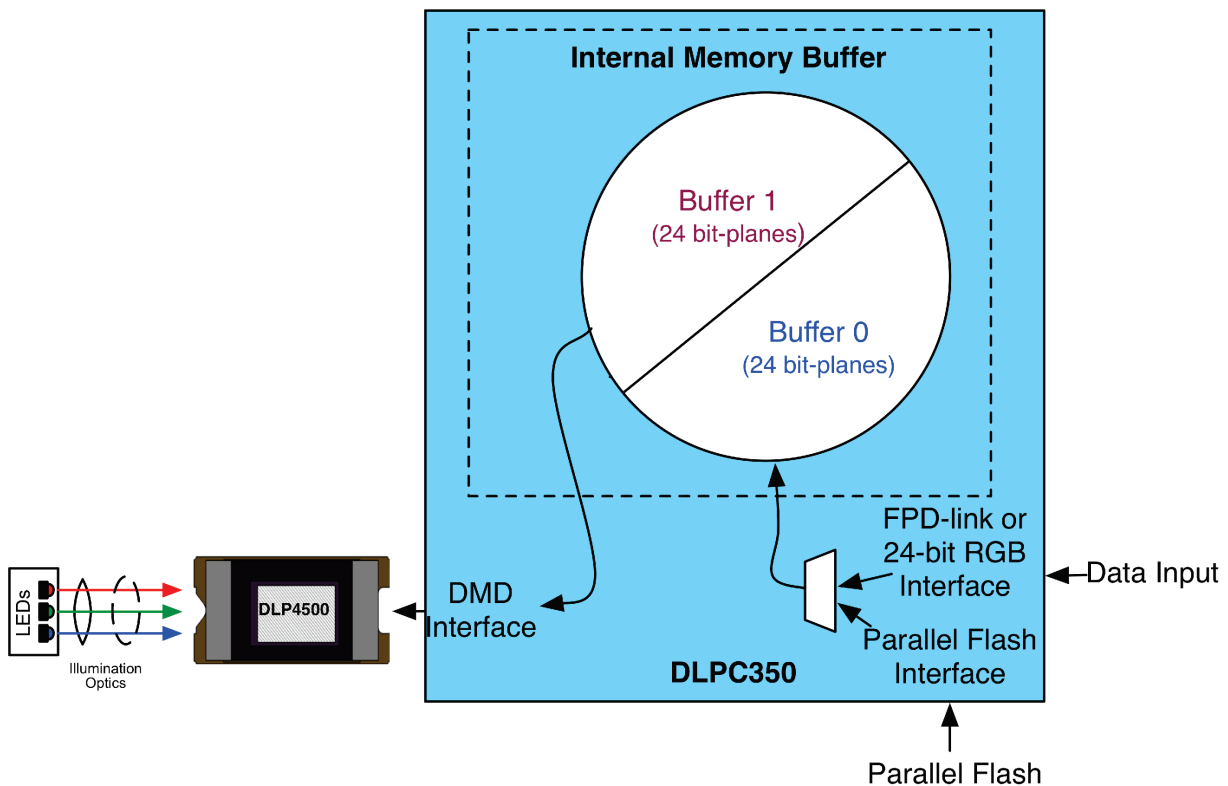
Internal Memory Buffer

Buffer 1
(24 bit-planes)

Buffer 0
(24 bit-planes)

FPD-link or
24-bit RGB
Interface

Data Input

DMD
Interface

Parallel Flash
Interface

DLPC350

Parallel Flash

LEDs

Illumination
Optics

DLP4500